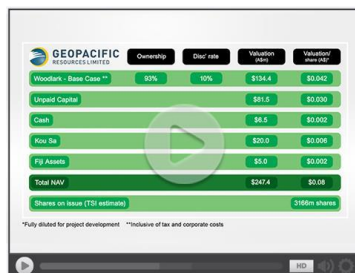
GEOPACIFIC RESOURCES LIMITED

| | Ownership | Disc' rate | Valuation (A$m) | Valuation/ share (A$)* |
|---|---|---|---|---|
| Woodlark - Base Case ** | 93% | 10% | $134.4 | $0.042 |
| Unpaid Capital | | | $81.5 | $0.030 |
| Cash | | | $6.5 | $0.002 |
| Kou Sa | | | $20.0 | $0.006 |
| Fiji Assets | | | $5.0 | $0.002 |
| Total NAV | | | $247.4 | $0.08 |
| Shares on issue (TSI estimate) | | | 3166m shares | |

*Fully diluted for project development **Inclusive of tax and corporate costs

HD